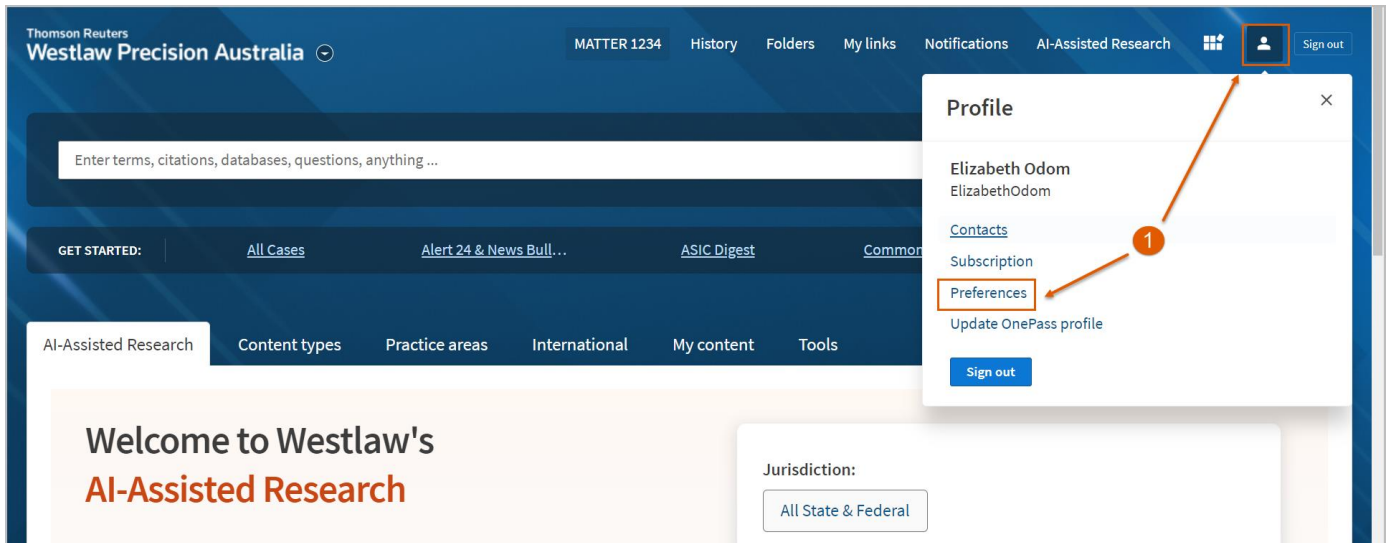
Thomson Reuters
Westlaw Precision Australia

MATTER 1234 History Folders My links Notifications AI-Assisted Research Sign out

Enter terms, citations, databases, questions, anything ...

GET STARTED: All Cases Alert 24 & News Bull... ASIC Digest Common

AI-Assisted Research Content types Practice areas International My content Tools

Profile

×

Elizabeth Odom
ElizabethOdom

Contacts
Subscription
Preferences
Update OnePass profile

Sign out

1

Welcome to Westlaw's
AI-Assisted Research

Jurisdiction:

All State & Federal